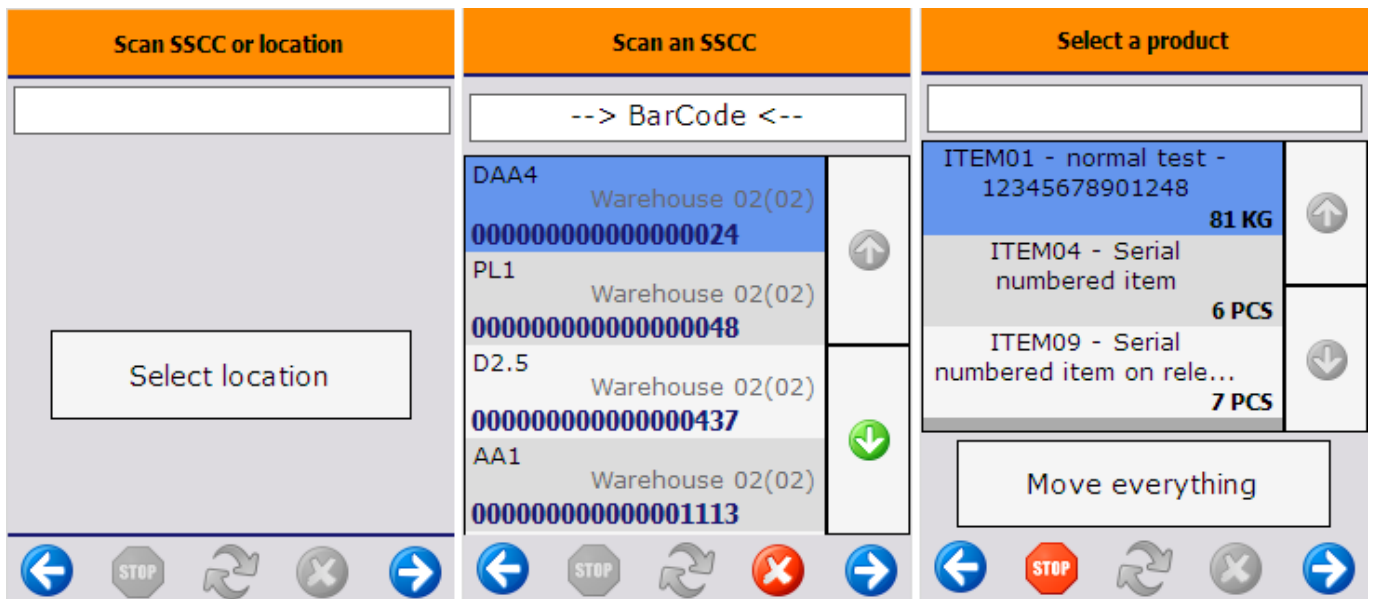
Scan SSCC or location

Select location

STOP

Scan an SSCC

--> BarCode <--

DAA4
Warehouse 02(02)
000000000000000024

PL1
Warehouse 02(02)
000000000000000048

D2.5
Warehouse 02(02)
000000000000000437

AA1
Warehouse 02(02)
000000000000001113

STOP

Select a product

ITEM01 - normal test - 12345678901248
81 KG

ITEM04 - Serial numbered item
6 PCS

ITEM09 - Serial numbered item on rele...
7 PCS

Move everything

STOP